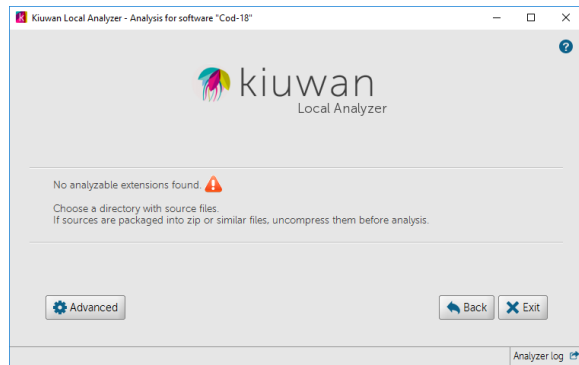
Kiuwan Local Analyzer - Analysis for software "Cod-18"

?

kiuwan
Local Analyzer

No analyzable extensions found.

Choose a directory with source files.
If sources are packaged into zip or similar files, uncompress them before analysis.

Advanced

Back

Exit

Analyzer log